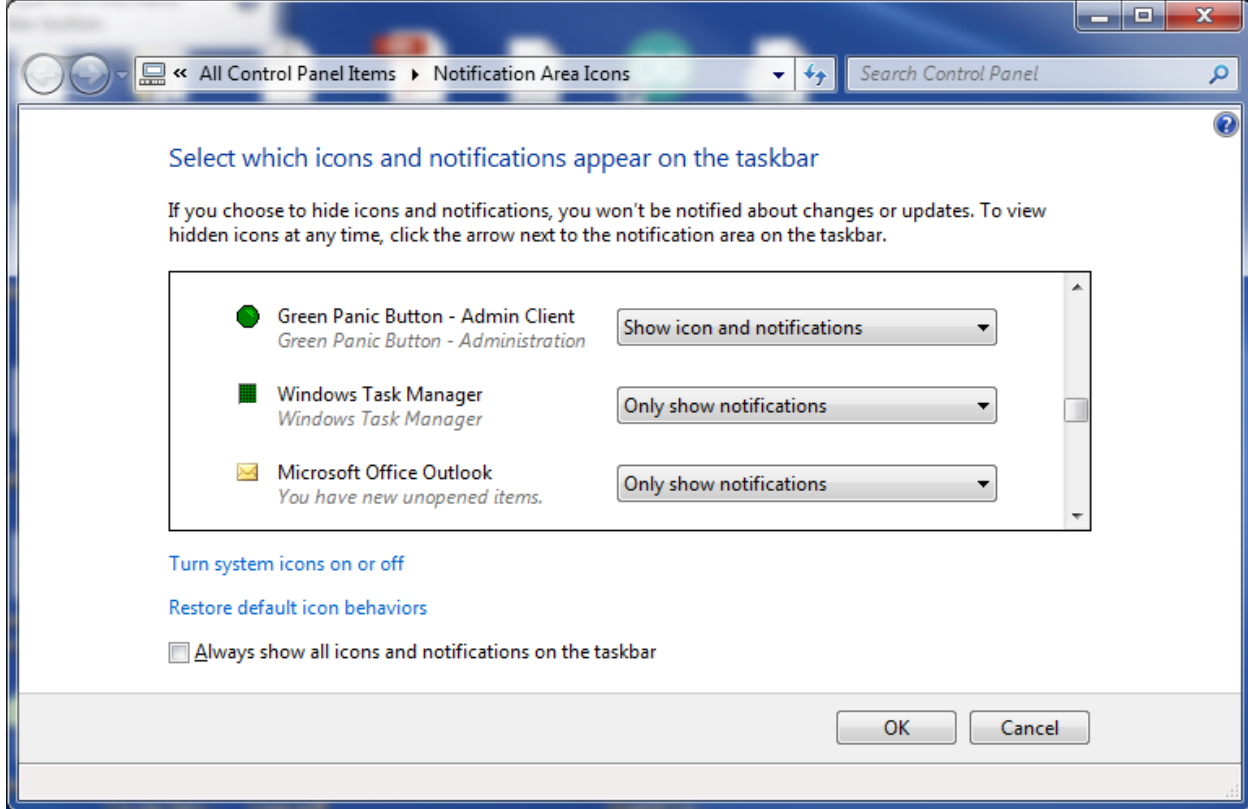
« All Control Panel Items ▸ Notification Area Icons

Search Control Panel

Select which icons and notifications appear on the taskbar

If you choose to hide icons and notifications, you won't be notified about changes or updates. To view hidden icons at any time, click the arrow next to the notification area on the taskbar.

Green Panic Button - Admin Client
Green Panic Button - Administration
Show icon and notifications

Windows Task Manager
Windows Task Manager
Only show notifications

Microsoft Office Outlook
You have new unopened items.
Only show notifications

Turn system icons on or off

Restore default icon behaviors

Always show all icons and notifications on the taskbar

OK

Cancel